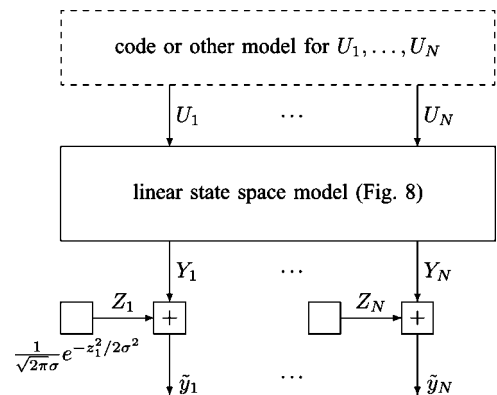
code or other model for $U_1, \ldots, U_N$

$U_1$ $\cdots$ $U_N$

linear state space model (Fig. 8)

$Y_1$ $\cdots$ $Y_N$

$Z_1$ $+$ $Z_N$ $+$

$\frac{1}{\sqrt{2\pi}\sigma} e^{-z_1^2/2\sigma^2}$

$\tilde{y}_1$ $\cdots$ $\tilde{y}_N$